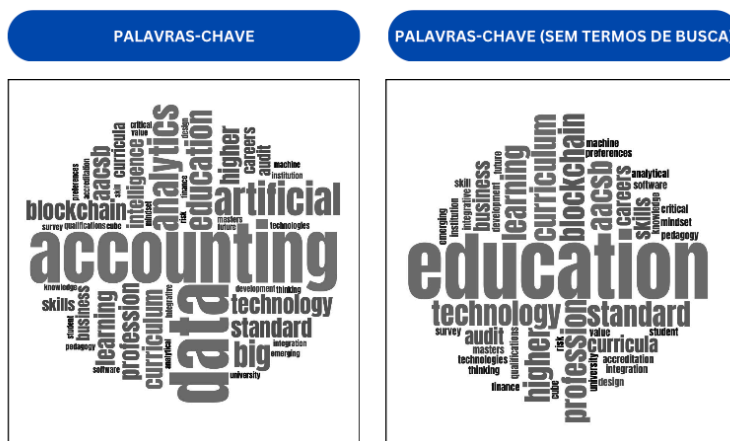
PALAVRAS-CHAVE

PALAVRAS-CHAVE (SEM TERMOS DE BUSCA)

accounting
data
artificial
analytics
education
blockchain
technology
big
standard
intelligence
higher
aacsb
curricula
careers
audit
profession
curriculum
learning
business
skills
machine
institution
finance
risk
mindset
masters
future
survey
qualifications
cube
technologies
knowledge
student
pedagogy
software
analytical
integrative
development
thinking
integration
emerging
university
critical
value
design
preferences
accreditation
skill

education
technology
standard
curriculum
blockchain
learning
business
aacsb
careers
skills
higher
profession
audit
curricula
machine
preferences
analytical
software
critical
knowledge
mindset
pedagogy
future
development
integrative
institution
emerging
skill
survey
masters
qualifications
technologies
thinking
finance
cube
risk
value
student
accreditation
integration
design
university